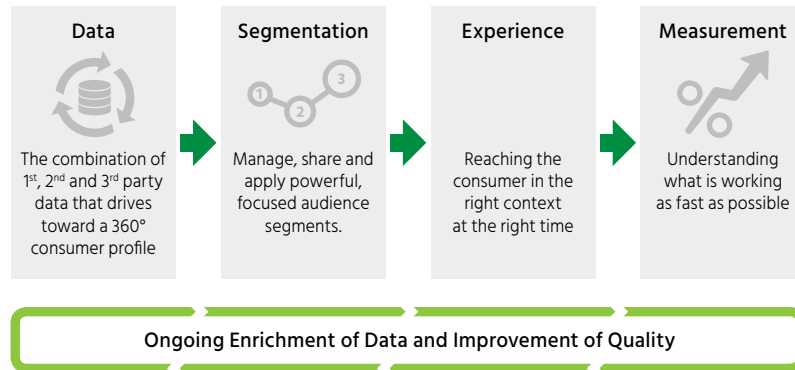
Data

The combination of 1$^{st}$, 2$^{nd}$ and 3$^{rd}$ party data that drives toward a 360° consumer profile

Segmentation

1 2 3

Manage, share and apply powerful, focused audience segments.

Experience

Reaching the consumer in the right context at the right time

Measurement

Understanding what is working as fast as possible

Ongoing Enrichment of Data and Improvement of Quality